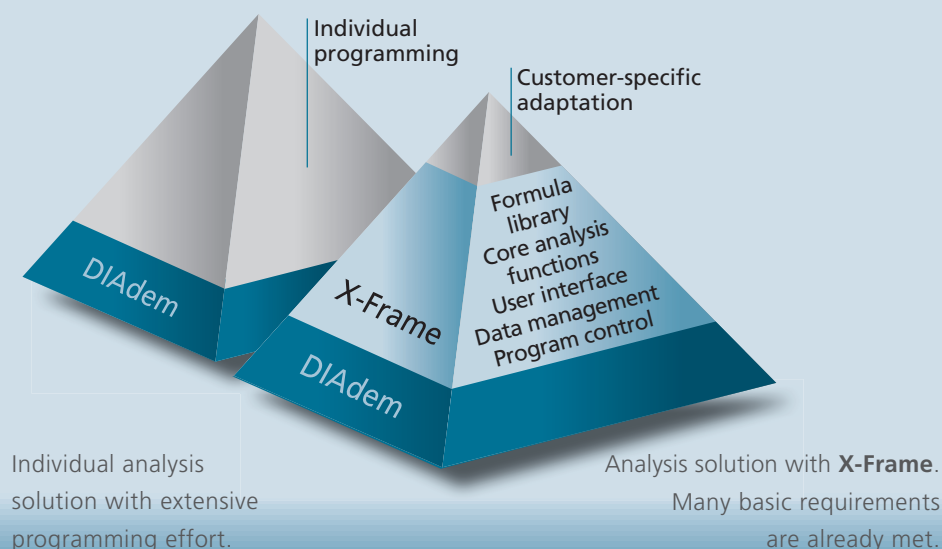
Individual programming

Customer-specific adaptation

DIAdem

X-Frame

Formula library
Core analysis functions
User interface
Data management
Program control

DIAdem

Individual analysis solution with extensive programming effort.

Analysis solution with **X-Frame**. Many basic requirements are already met.